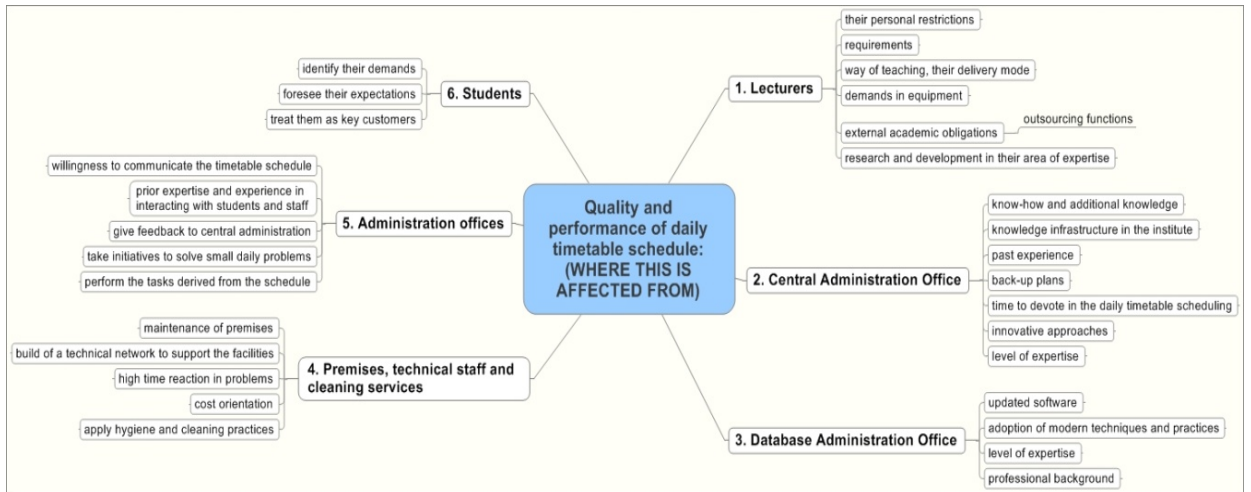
Quality and performance of daily timetable schedule: (WHERE THIS IS AFFECTED FROM)

1. Lecturers
their personal restrictions
requirements
way of teaching, their delivery mode
demands in equipment
external academic obligations
outsourcing functions
research and development in their area of expertise

2. Central Administration Office
know-how and additional knowledge
knowledge infrastructure in the institute
past experience
back-up plans
time to devote in the daily timetable scheduling
innovative approaches
level of expertise

3. Database Administration Office
updated software
adoption of modern techniques and practices
level of expertise
professional background

4. Premises, technical staff and cleaning services
maintenance of premises
build of a technical network to support the facilities
high time reaction in problems
cost orientation
apply hygiene and cleaning practices

5. Administration offices
willingness to communicate the timetable schedule
prior expertise and experience in interacting with students and staff
give feedback to central administration
take initiatives to solve small daily problems
perform the tasks derived from the schedule

6. Students
identify their demands
foresee their expectations
treat them as key customers